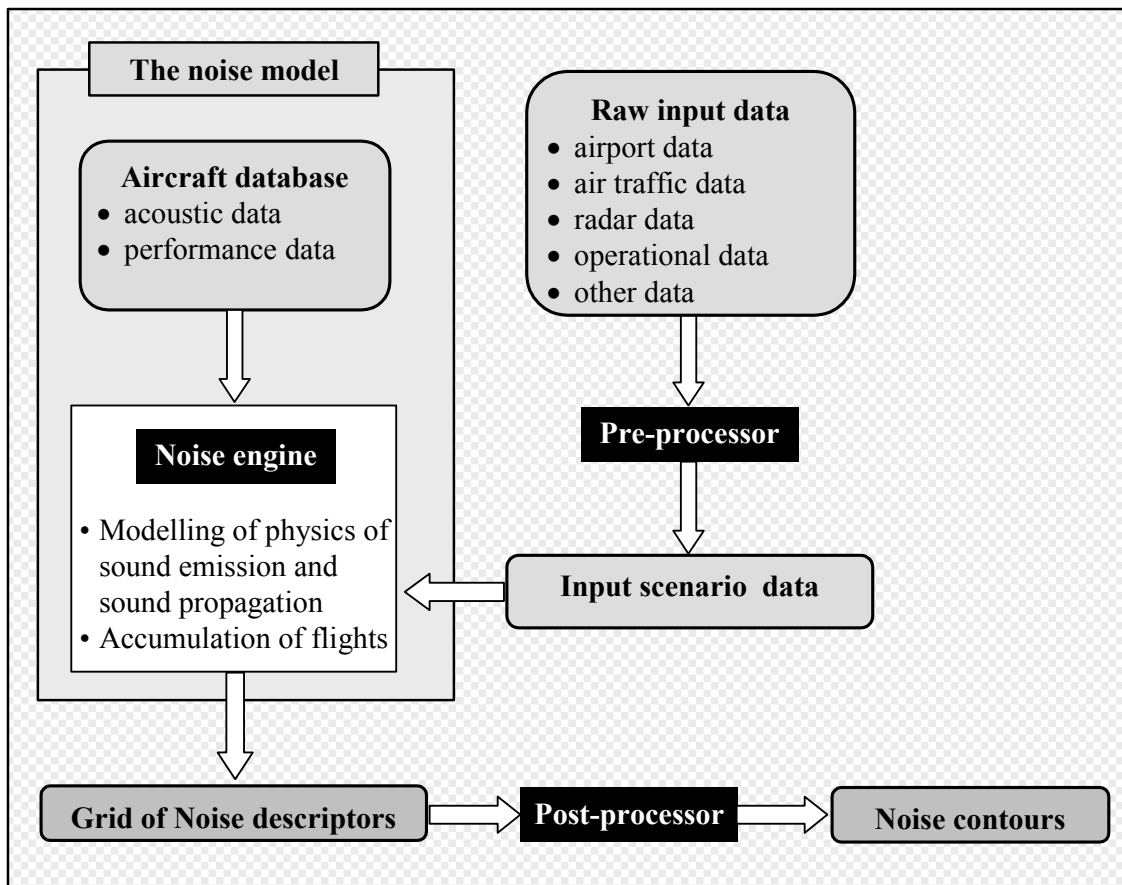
The noise model

Aircraft database
• acoustic data
• performance data

Raw input data
• airport data
• air traffic data
• radar data
• operational data
• other data

Pre-processor

Noise engine

• Modelling of physics of sound emission and sound propagation
• Accumulation of flights

Input scenario data

Grid of Noise descriptors

Post-processor

Noise contours